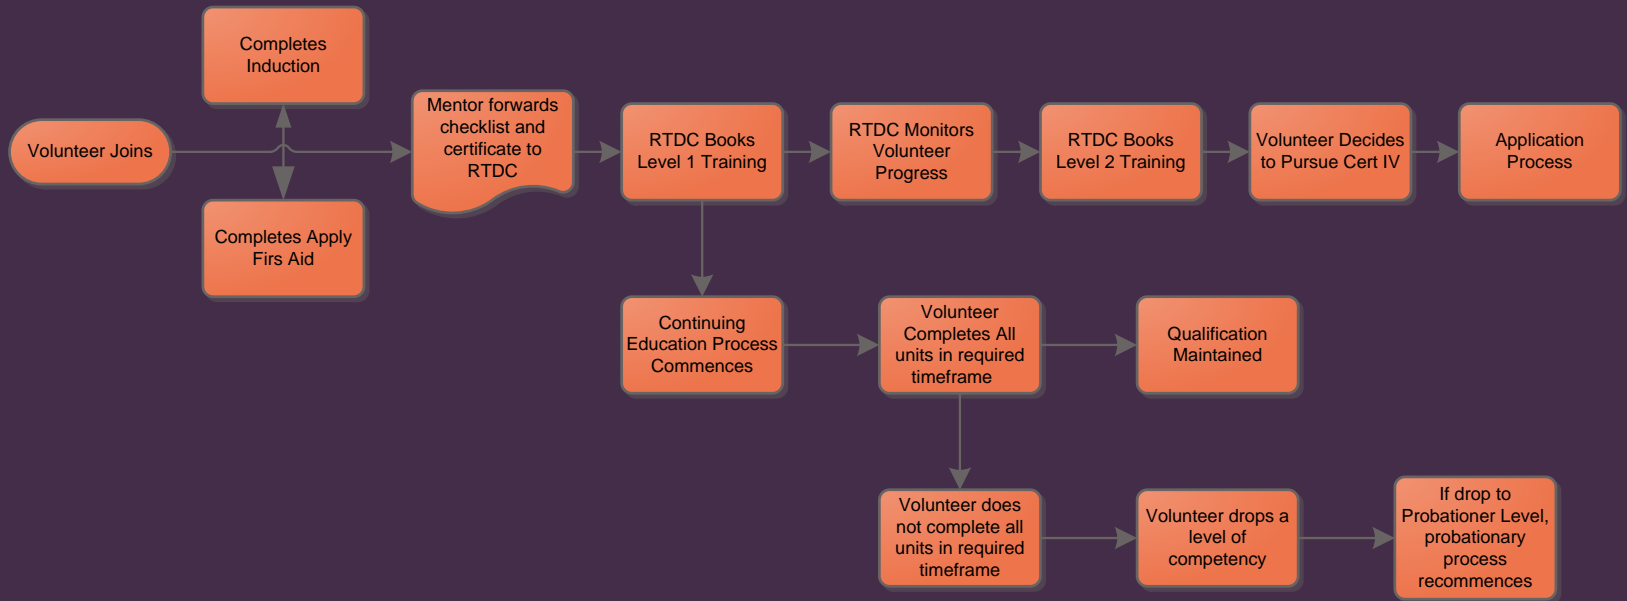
Completes Induction

Volunteer Joins

Completes Apply Firs Aid

Mentor forwards checklist and certificate to RTDC

RTDC Books Level 1 Training

RTDC Monitors Volunteer Progress

RTDC Books Level 2 Training

Volunteer Decides to Pursue Cert IV

Application Process

Continuing Education Process Commences

Volunteer Completes All units in required timeframe

Qualification Maintained

Volunteer does not complete all units in required timeframe

Volunteer drops a level of competency

If drop to Probationer Level, probationary process recommences